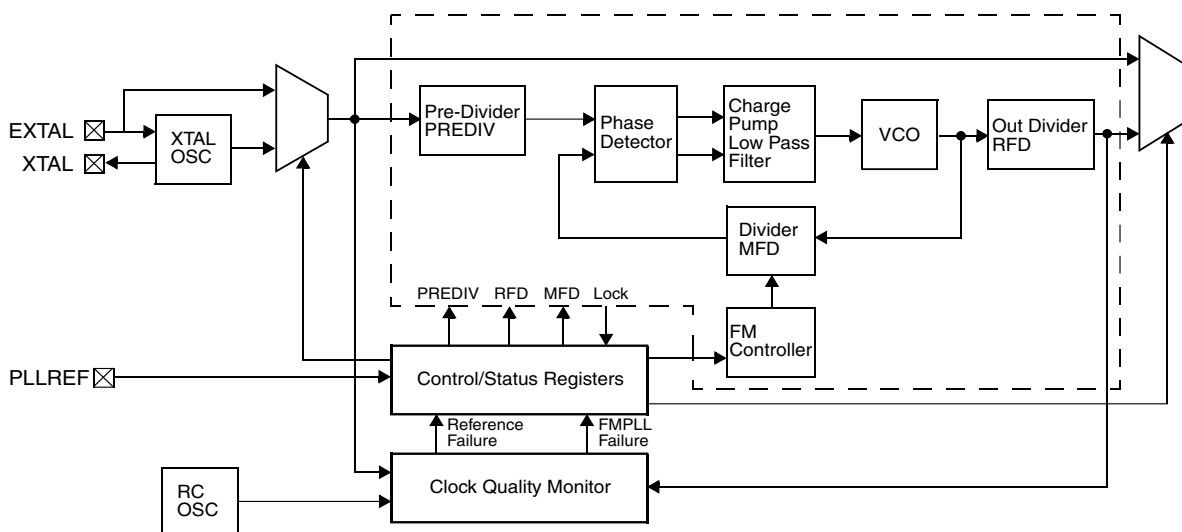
EXTAL
XTAL
XTAL OSC
Pre-Divider PREDIV
Phase Detector
Charge Pump Low Pass Filter
VCO
Out Divider RFD
Divider MFD
PREDIV RFD MFD Lock
FM Controller
PLLREF
Control/Status Registers
Reference Failure
FMPLL Failure
RC OSC
Clock Quality Monitor